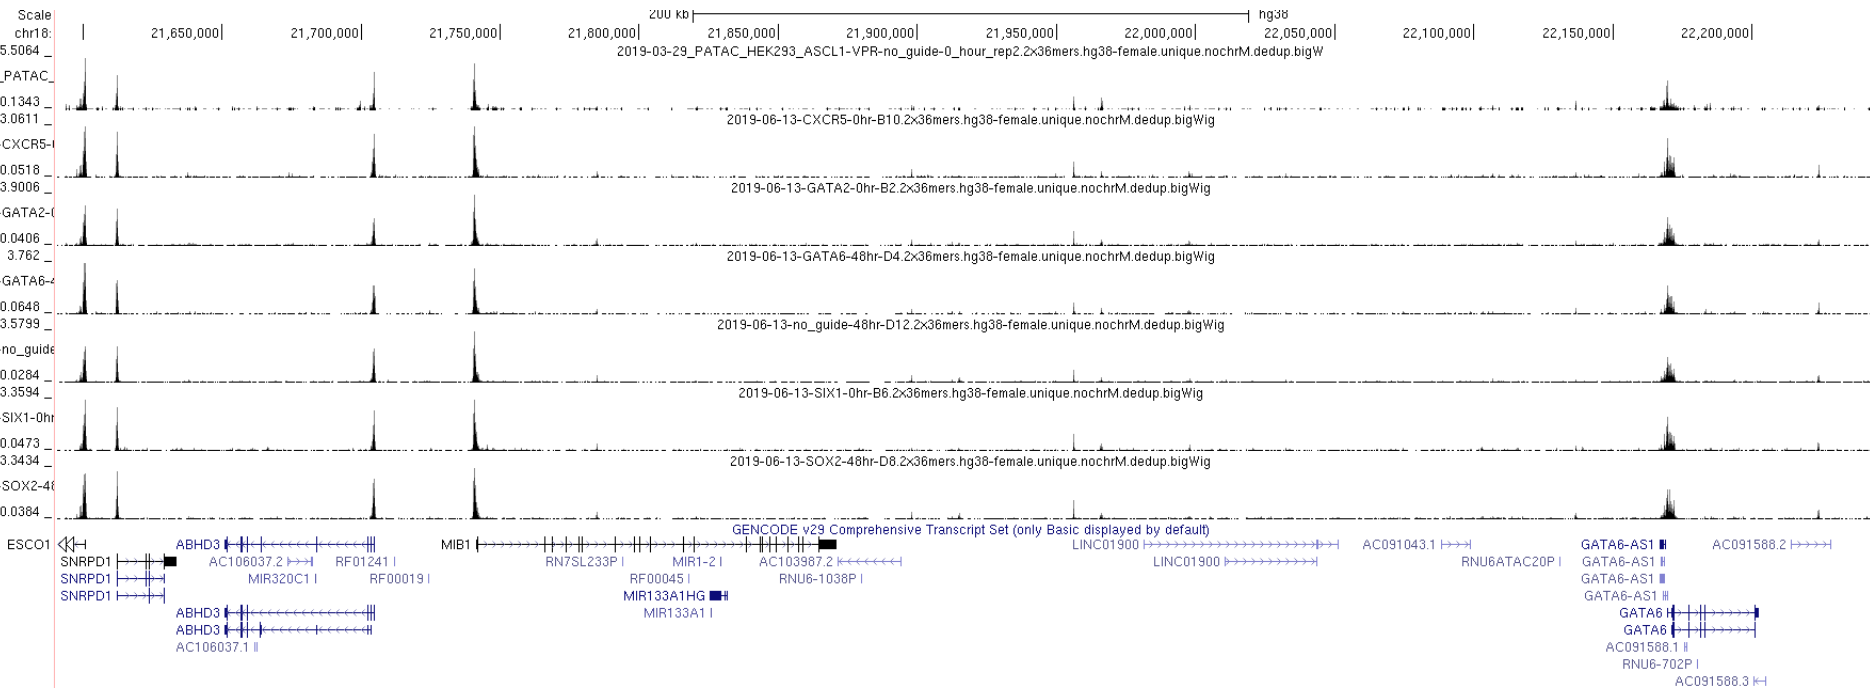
Scale
chr18:
200 kb
hg38
21,650,000
21,700,000
21,750,000
21,800,000
21,850,000
21,900,000
21,950,000
22,000,000
22,050,000
22,100,000
22,150,000
22,200,000

5.5064 _
_PATAC_
0.1343 _
2019-03-29_PATAC_HEK293_ASCL1-VPR-no_guide-0_hour_rep2.2x36mers.hg38-female.unique.nochrM.dedup.bigW

3.0611 _
CXCR5-
0.0518 _
2019-06-13-CXCR5-0hr-B10.2x36mers.hg38-female.unique.nochrM.dedup.bigWig

3.9006 _
GATA2-
0.0406 _
2019-06-13-GATA2-0hr-B2.2x36mers.hg38-female.unique.nochrM.dedup.bigWig

3.762 _
GATA6-
0.0648 _
2019-06-13-GATA6-48hr-D4.2x36mers.hg38-female.unique.nochrM.dedup.bigWig

3.5799 _
no_guide
0.0284 _
2019-06-13-no_guide-48hr-D12.2x36mers.hg38-female.unique.nochrM.dedup.bigWig

3.3594 _
SIX1-0hr
0.0473 _
2019-06-13-SIX1-0hr-B6.2x36mers.hg38-female.unique.nochrM.dedup.bigWig

3.3434 _
SOX2-48
0.0384 _
2019-06-13-SOX2-48hr-D8.2x36mers.hg38-female.unique.nochrM.dedup.bigWig

GENCODE v29 Comprehensive Transcript Set (only Basic displayed by default)

ESCO1
SNRPD1
SNRPD1
SNRPD1
ABHD3
AC106037.2
MIR320C1
RF01241
RF00019
ABHD3
ABHD3
AC106037.1
MIB1
RN7SL233P
RF00045
MIR133A1HG
MIR133A1
MIR1-2
AC103987.2
RNU6-1038P
LINC01900
LINC01900
AC091043.1
RNU6ATAC20P
GATA6-AS1
GATA6-AS1
GATA6-AS1
GATA6-AS1
AC091588.2
GATA6
GATA6
AC091588.1
RNU6-702P
AC091588.3